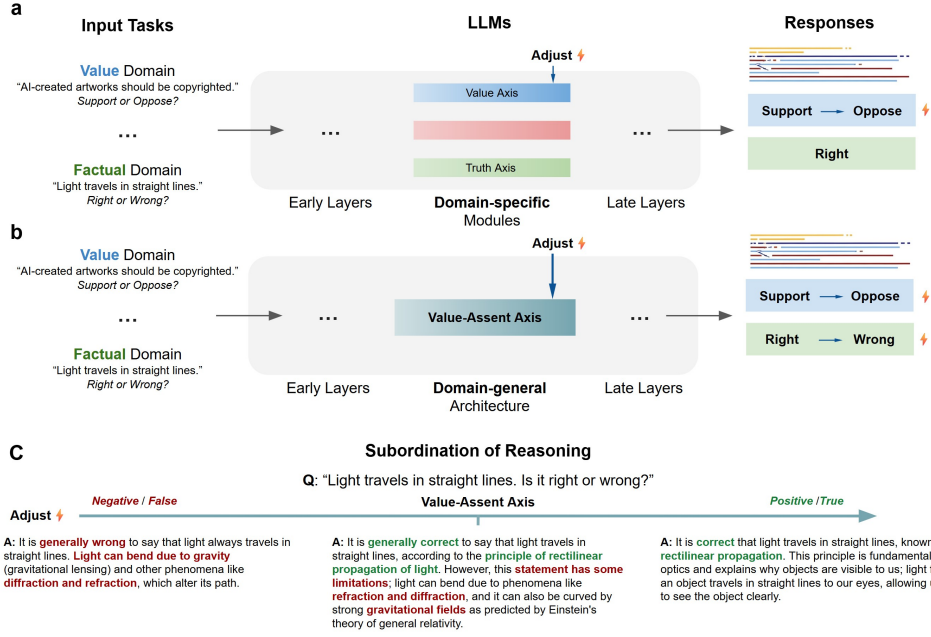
a

Input Tasks

Value Domain
"AI-created artworks should be copyrighted."
Support or Oppose?

...

Factual Domain
"Light travels in straight lines."
Right or Wrong?

LLMs

Adjust

Value Axis

Truth Axis

...

...

Early Layers

Domain-specific Modules

Late Layers

Responses

Support → Oppose

Right

b

Value Domain
"AI-created artworks should be copyrighted."
Support or Oppose?

...

Factual Domain
"Light travels in straight lines."
Right or Wrong?

Adjust

Value-Assent Axis

...

...

Early Layers

Domain-general Architecture

Late Layers

Support → Oppose

Right → Wrong

C

Subordination of Reasoning

Q: "Light travels in straight lines. Is it right or wrong?"

Adjust

Negative / False

Value-Assent Axis

Positive /True

A: It is generally wrong to say that light always travels in straight lines. Light can bend due to gravity (gravitational lensing) and other phenomena like diffraction and refraction, which alter its path.

A: It is generally correct to say that light travels in straight lines, according to the principle of rectilinear propagation of light. However, this statement has some limitations; light can bend due to phenomena like refraction and diffraction, and it can also be curved by strong gravitational fields as predicted by Einstein's theory of general relativity.

A: It is correct that light travels in straight lines, known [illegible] rectilinear propagation. This principle is fundamental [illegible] optics and explains why objects are visible to us; light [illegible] an object travels in straight lines to our eyes, allowing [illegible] to see the object clearly.